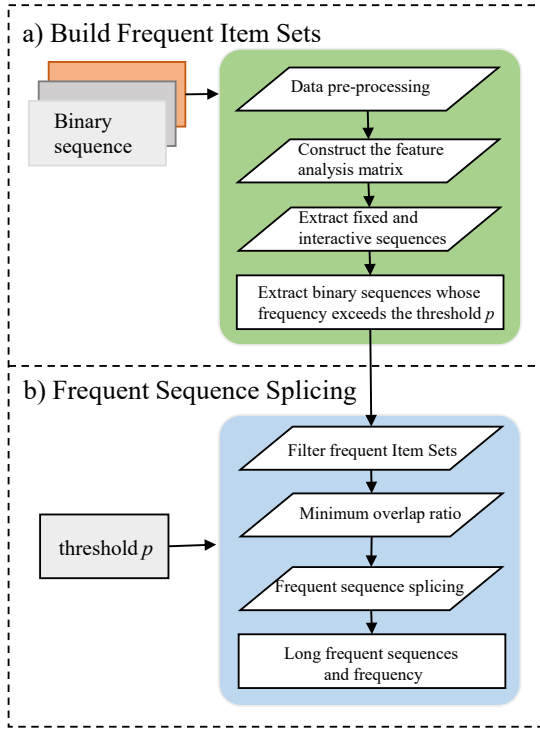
a) Build Frequent Item Sets

Binary sequence

Data pre-processing

Construct the feature analysis matrix

Extract fixed and interactive sequences

Extract binary sequences whose frequency exceeds the threshold $p$

b) Frequent Sequence Splicing

threshold $p$

Filter frequent Item Sets

Minimum overlap ratio

Frequent sequence splicing

Long frequent sequences and frequency